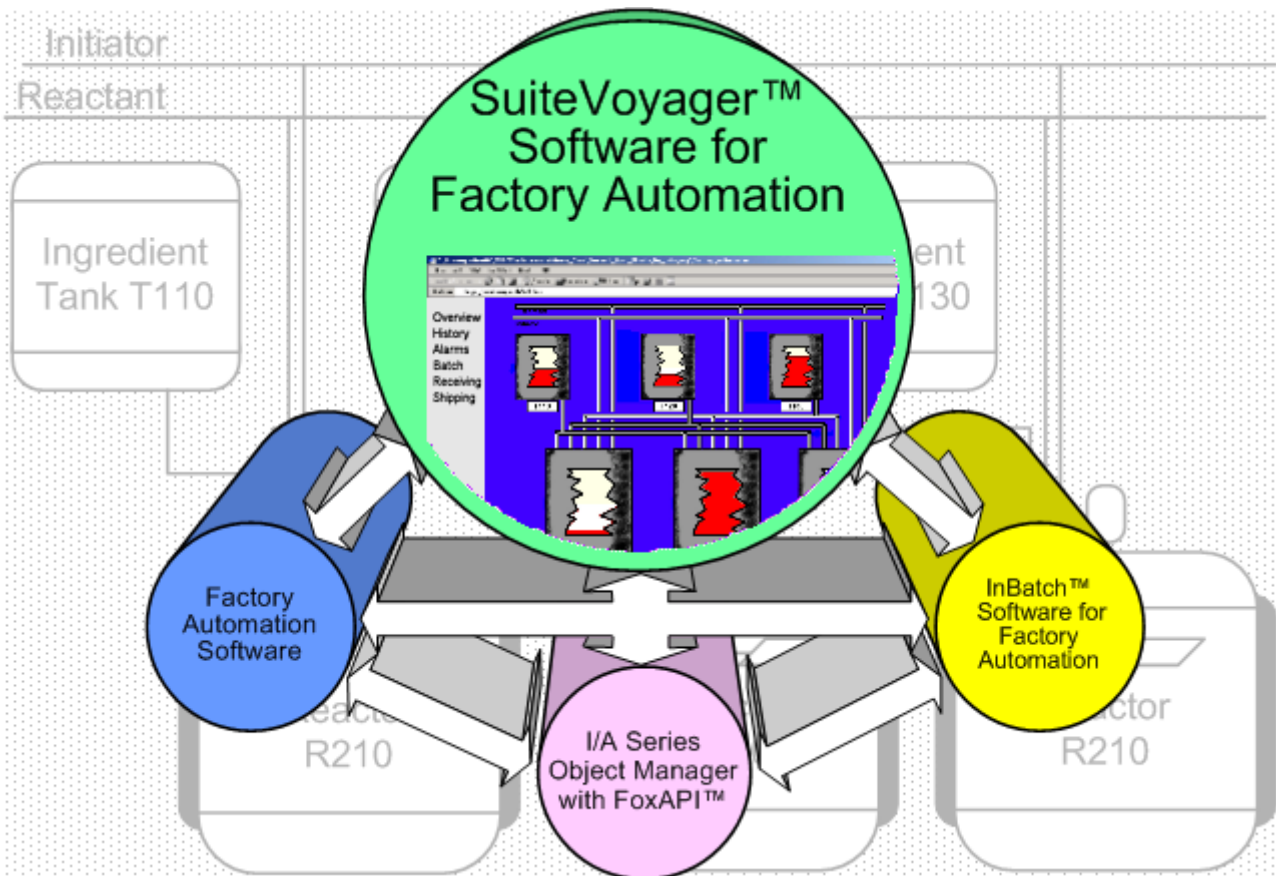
Initiator

Reactant

SuiteVoyager™ Software for Factory Automation

Ingredient Tank T110

ient

130

Overview
History
Alarms
Batch
Receiving
Shipping

Factory Automation Software

InBatch™ Software for Factory Automation

I/A Series Object Manager with FoxAPI™

Reacto

R210

actor

R210